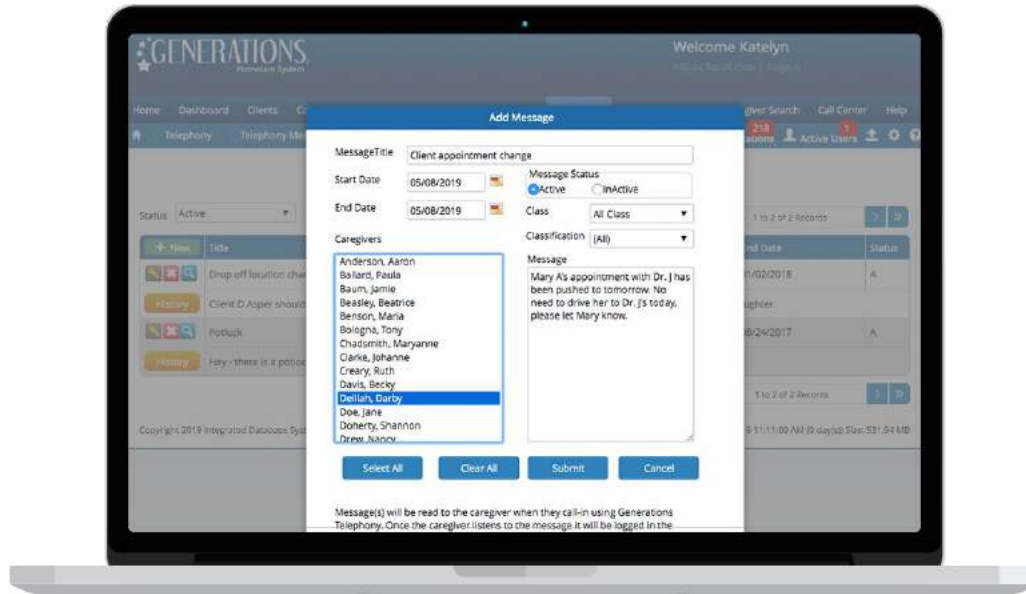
GENERATIONS
Homecare System

Welcome Katelyn

Home Dashboard Clients Ca

giver Search Call Center Help

Telephony Telephony Me

218
ations Active Users

Status Active

1 to 2 of 2 Records

New Title

nd Date Status

Drop off location cha

1/02/2018 A

History Client D Asper should

ughter.

Potluck

6/24/2017 A

History Hey - there is a potloc

1 to 2 of 2 Records

Copyright 2019 Integrated Databases Sys

9 11:11:00 AM (0 day(s)) Size: 531.94 MB

Add Message

MessageTitle Client appointment change

Start Date 05/08/2019

End Date 05/08/2019

Message Status
Active InActive

Class All Class

Caregivers

Classification (All)

Message

Anderson, Aaron
Ballard, Paula
Baum, Jamie
Beasley, Beatrice
Benson, Maria
Bologna, Tony
Chadsmith, Maryanne
Clarke, Johanne
Creary, Ruth
Davis, Becky
Delilah, Darby
Doe, Jane
Doherty, Shannon
Drew, Nancy

Mary A's appointment with Dr. J has been pushed to tomorrow. No need to drive her to Dr. J's today, please let Mary know.

Select All Clear All Submit Cancel

Message(s) will be read to the caregiver when they call-in using Generations Telephony. Once the caregiver listens to the message it will be logged in the